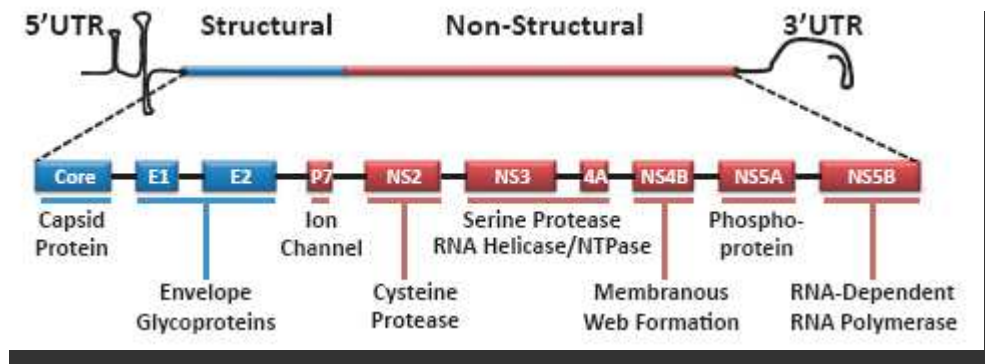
5'UTR Structural Non-Structural 3'UTR

Core E1 E2 P7 NS2 NS3 4A NS4B NS5A NS5B

Capsid Protein

Ion Channel

Serine Protease RNA Helicase/NTPase

Phospho-protein

Envelope Glycoproteins

Cysteine Protease

Membranous Web Formation

RNA-Dependent RNA Polymerase